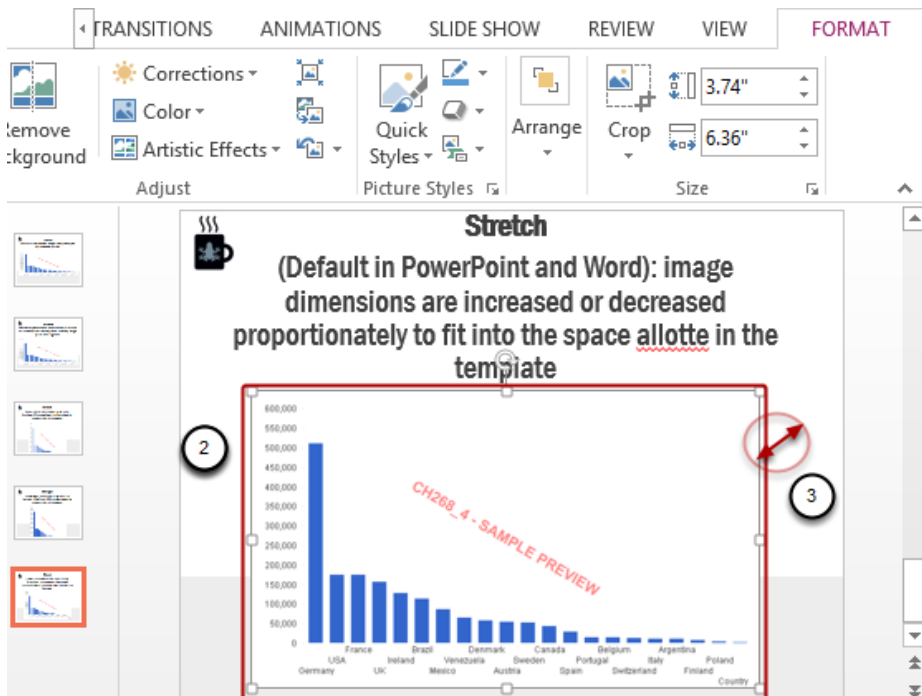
TRANSITIONS ANIMATIONS SLIDE SHOW REVIEW VIEW FORMAT

Remove Background

Corrections
Color
Artistic Effects

Adjust

Quick Styles

Picture Styles

Arrange

Crop

3.74"
6.36"

Size

Stretch

(Default in PowerPoint and Word): image dimensions are increased or decreased proportionately to fit into the space allotte in the template

2

3

600,000
550,000
500,000
450,000
400,000
350,000
300,000
250,000
200,000
150,000
100,000
50,000
0

CH268_4 - SAMPLE PREVIEW

USA France Germany UK Ireland Brazil Mexico Venezuela Denmark Austria Sweden Canada Spain Portugal Belgium Switzerland Italy Argentina Finland Poland

Country